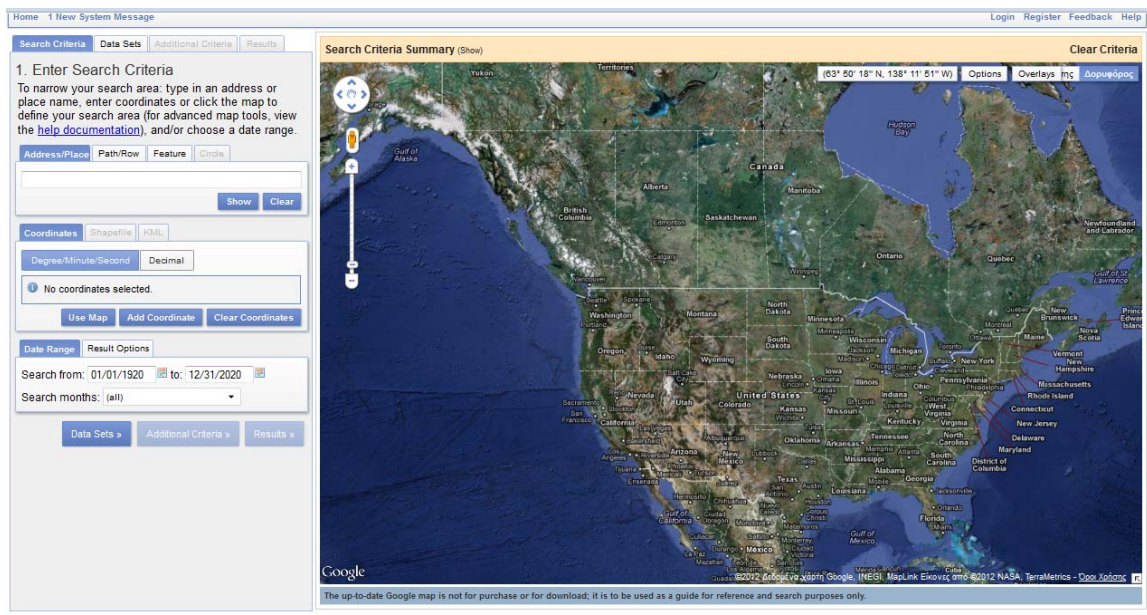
Home 1 New System Message

Login Register Feedback Help

Search Criteria | Data Sets | Additional Criteria | Results

1. Enter Search Criteria

To narrow your search area: type in an address or place name, enter coordinates or click the map to define your search area (for advanced map tools, view the help documentation), and/or choose a date range.

Address/Place | Path/Row | Feature | Circle

Show Clear

Coordinates | Shapefile | KML

Degree/Minute/Second | Decimal

No coordinates selected.

Use Map | Add Coordinate | Clear Coordinates

Date Range | Result Options

Search from: 01/01/1920 to: 12/31/2020

Search months: (all)

Data Sets » | Additional Criteria » | Results »

Search Criteria Summary (Show)

Clear Criteria

(63° 50' 18" N, 138° 11' 51" W) Options Overlays ms Δορυφόρος

Yukon Territories Hudson Bay Gulf of Alaska Canada Alberta Manitoba British Columbia Edmonton Saskatchewan Calgary Winnipeg Ontario Quebec Newfoundland and Labrador Gulf of St. Lawrence Vancouver Seattle Spokane Washington Montana North Dakota Minnesota Portland Oregon Idaho South Dakota Wisconsin Michigan Montreal Maine New Brunswick Nova Scotia Vermont New Hampshire Wyoming Nebraska Iowa Chicago Detroit Toronto Buffalo New York Massachusetts Rhode Island Connecticut Pennsylvania Philadelphia New Jersey Delaware Maryland Salt Lake City Nevada Utah Colorado United States Kansas Missouri Illinois Indiana Ohio West Virginia Virginia Kentucky Sacramento San Francisco California Las Vegas Los Angeles Arizona New Mexico Oklahoma Arkansas Tennessee North Carolina South Carolina Mississippi Alabama Georgia Texas Louisiana Florida Houston Dallas Atlanta Memphis Phoenix Tucson San Diego Tijuana Ensenada Hermosillo Chihuahua Gulf of California Sonora Monterrey Gulf of Mexico Mexico Guadalajara Mazatlan Culiacan Durango Tampico Matamoros Jacksonville Orlando Miami District of Columbia

Google

©2012 Δεδομένα χάρτη Google, INEGI, MapLink Εικόνες από ©2012 NASA, TerraMetrics - Όροι Χρήσης

The up-to-date Google map is not for purchase or for download; it is to be used as a guide for reference and search purposes only.